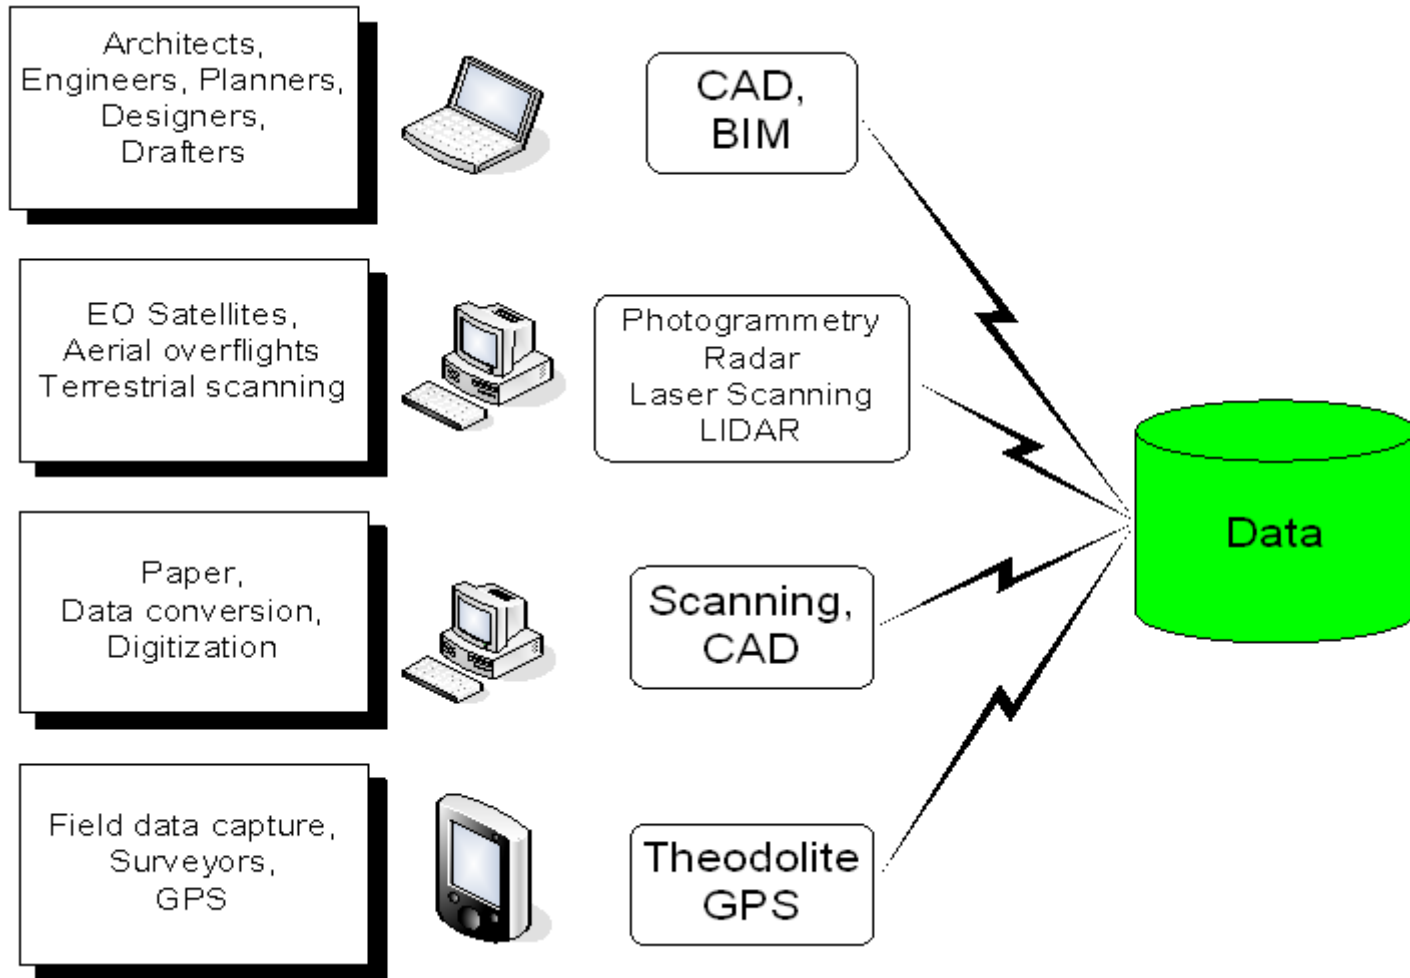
Architects, Engineers, Planners, Designers, Drafters

CAD, BIM

EO Satellites, Aerial overflights Terrestrial scanning

Photogrammetry Radar Laser Scanning LIDAR

Data

Paper, Data conversion, Digitization

Scanning, CAD

Field data capture, Surveyors, GPS

Theodolite GPS